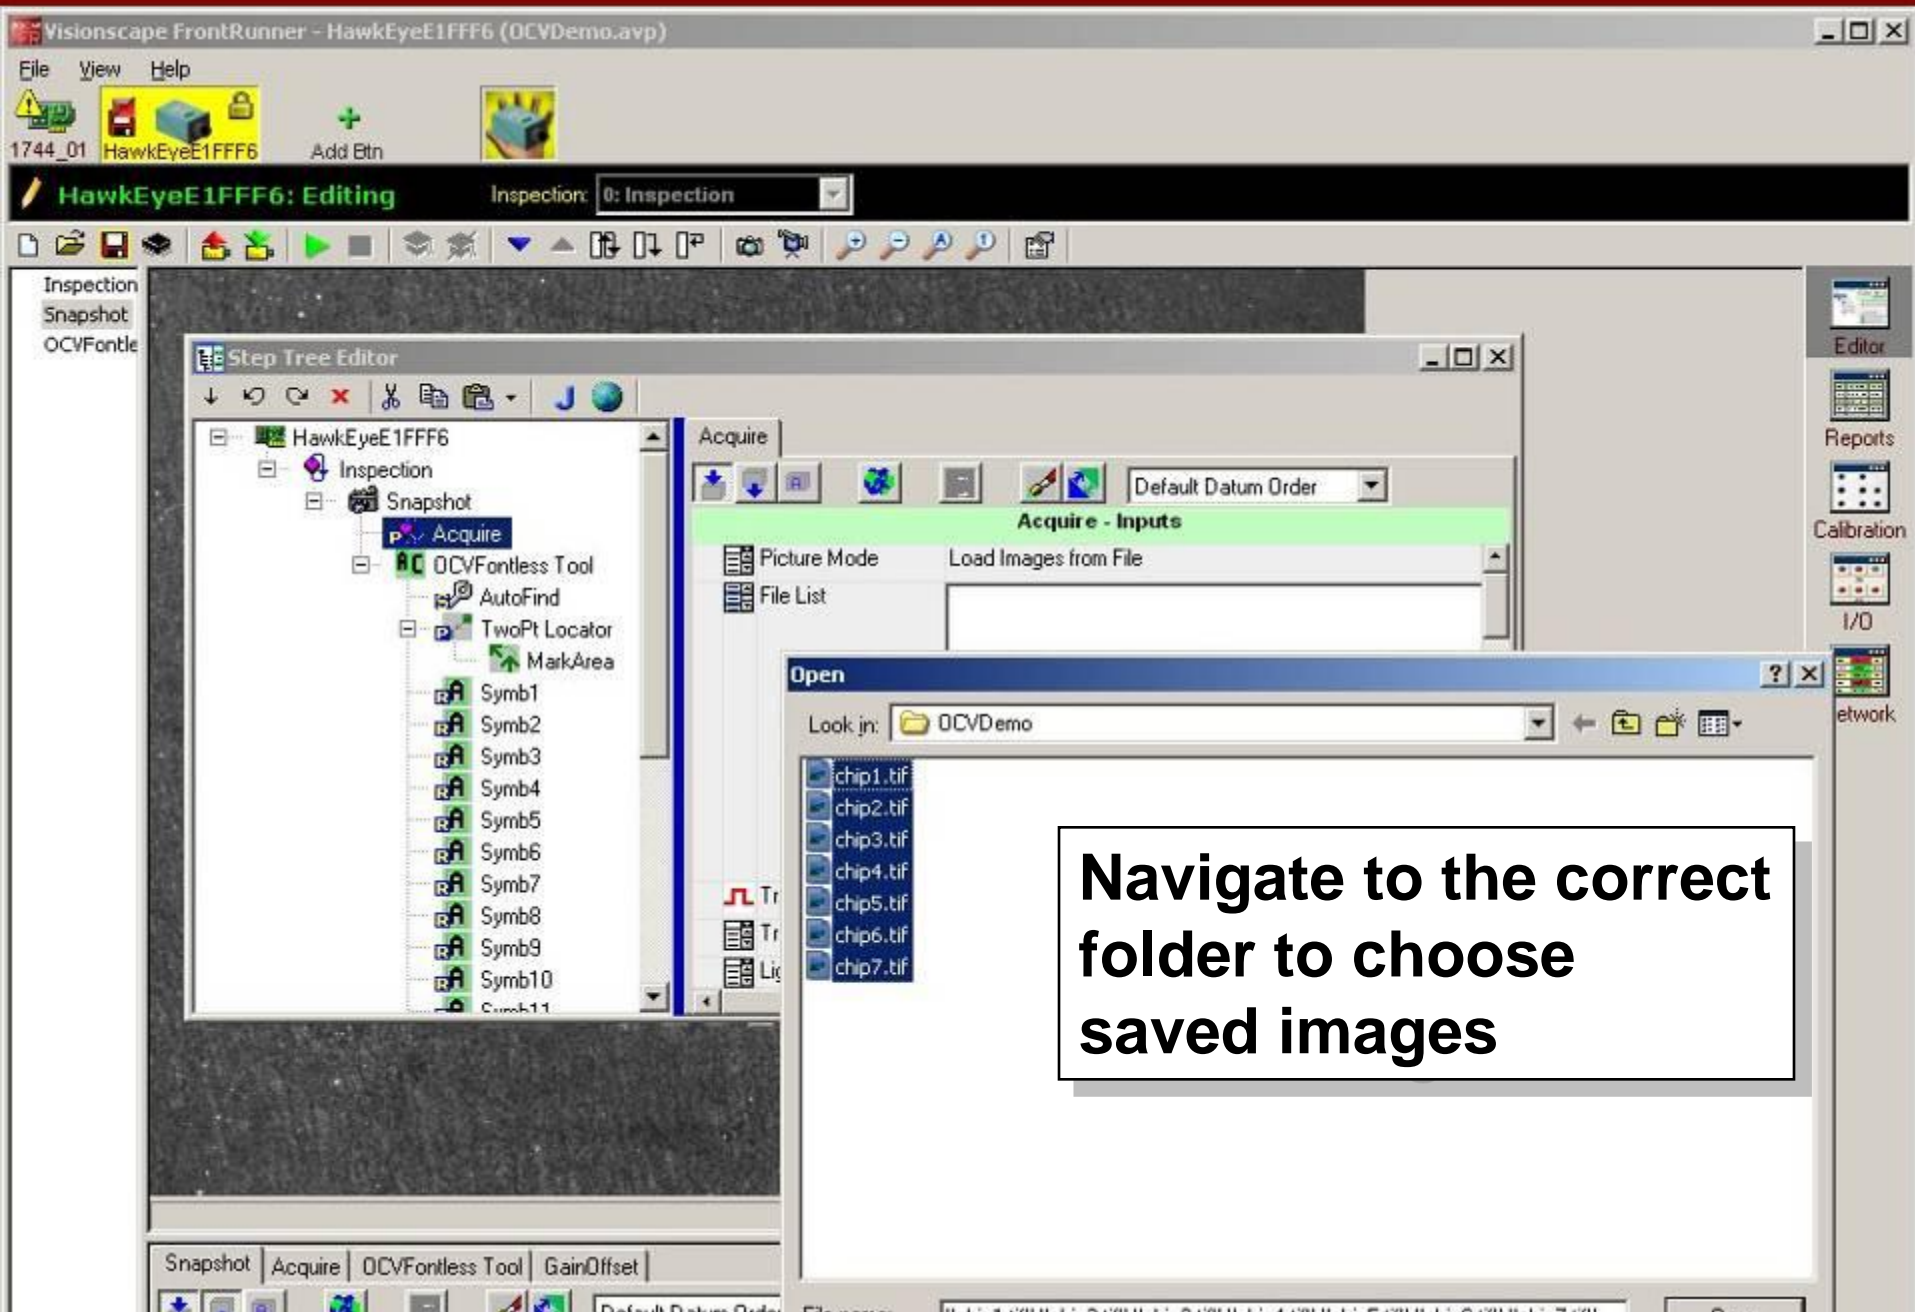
Visionscape FrontRunner - HawkEyeE1FFF6 (OCVDemo.avp)

File View Help

1744_01 HawkEyeE1FFF6 Add Btn

HawkEyeE1FFF6: Editing Inspection: 0: Inspection

Inspection
Snapshot
OCVFontle

Step Tree Editor

HawkEyeE1FFF6
Inspection
Snapshot
Acquire
OCVFontless Tool
AutoFind
TwoPt Locator
MarkArea
Symb1
Symb2
Symb3
Symb4
Symb5
Symb6
Symb7
Symb8
Symb9
Symb10
Symb11

Acquire

Default Datum Order

Acquire - Inputs

Picture Mode Load Images from File
File List

Tr
Tr
Li

Open

Look in: OCVDemo

chip1.tif
chip2.tif
chip3.tif
chip4.tif
chip5.tif
chip6.tif
chip7.tif

Navigate to the correct folder to choose saved images

Editor
Reports
Calibration
I/O
etwork

Snapshot Acquire OCVFontless Tool GainOffset

Default Datum Order

File name: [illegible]